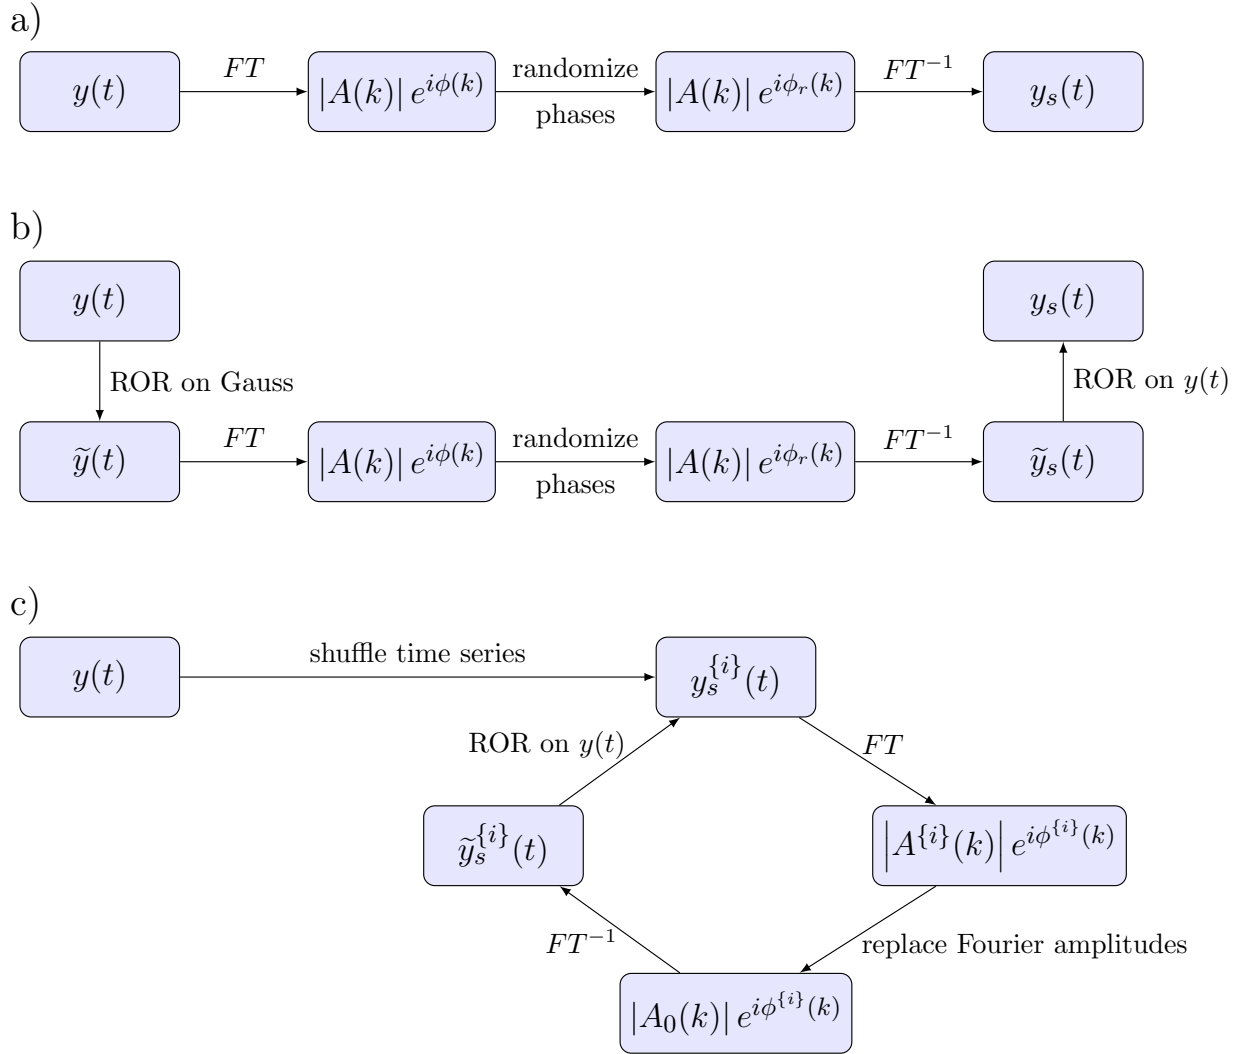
a)

$y(t)$ $FT$ $|A(k)|\,e^{i\phi(k)}$ randomize phases $|A(k)|\,e^{i\phi_r(k)}$ $FT^{-1}$ $y_s(t)$

b)

$y(t)$

ROR on Gauss

$\widetilde{y}(t)$ $FT$ $|A(k)|\,e^{i\phi(k)}$ randomize phases $|A(k)|\,e^{i\phi_r(k)}$ $FT^{-1}$ $\widetilde{y}_s(t)$

ROR on $y(t)$

$y_s(t)$

c)

$y(t)$ shuffle time series $y_s^{\{i\}}(t)$

$FT$

$\left|A^{\{i\}}(k)\right|\,e^{i\phi^{\{i\}}(k)}$

replace Fourier amplitudes

$|A_0(k)|\,e^{i\phi^{\{i\}}(k)}$

$FT^{-1}$

$\widetilde{y}_s^{\{i\}}(t)$

ROR on $y(t)$